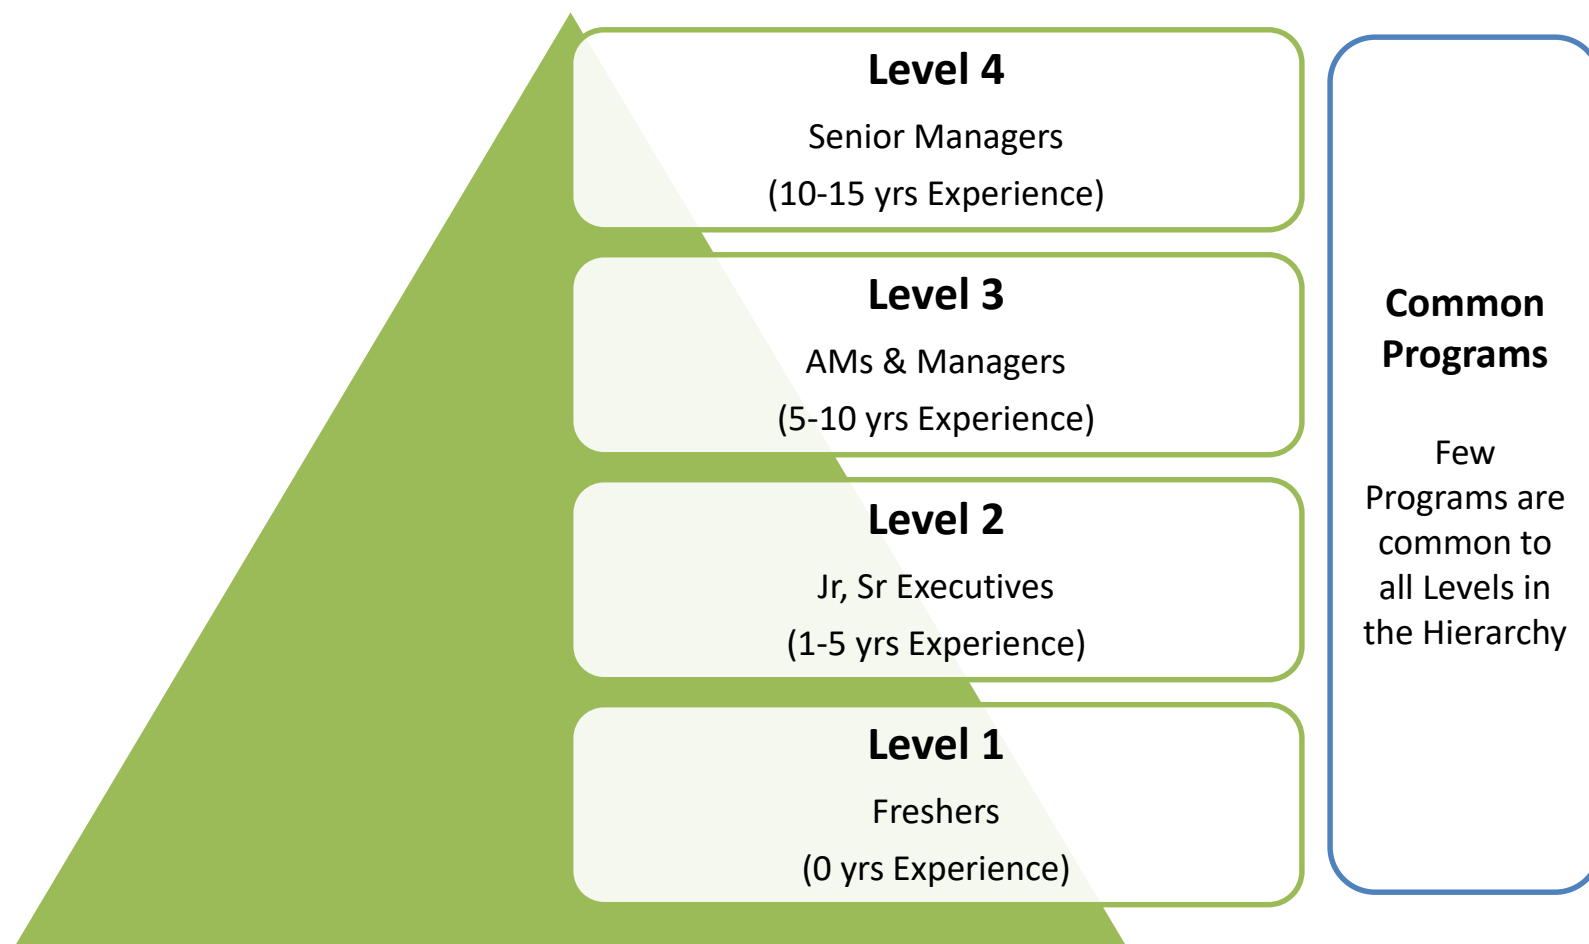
Level 4

Senior Managers

(10-15 yrs Experience)

Level 3

AMs & Managers

(5-10 yrs Experience)

Level 2

Jr, Sr Executives

(1-5 yrs Experience)

Level 1

Freshers

(0 yrs Experience)

Common Programs

Few Programs are common to all Levels in the Hierarchy